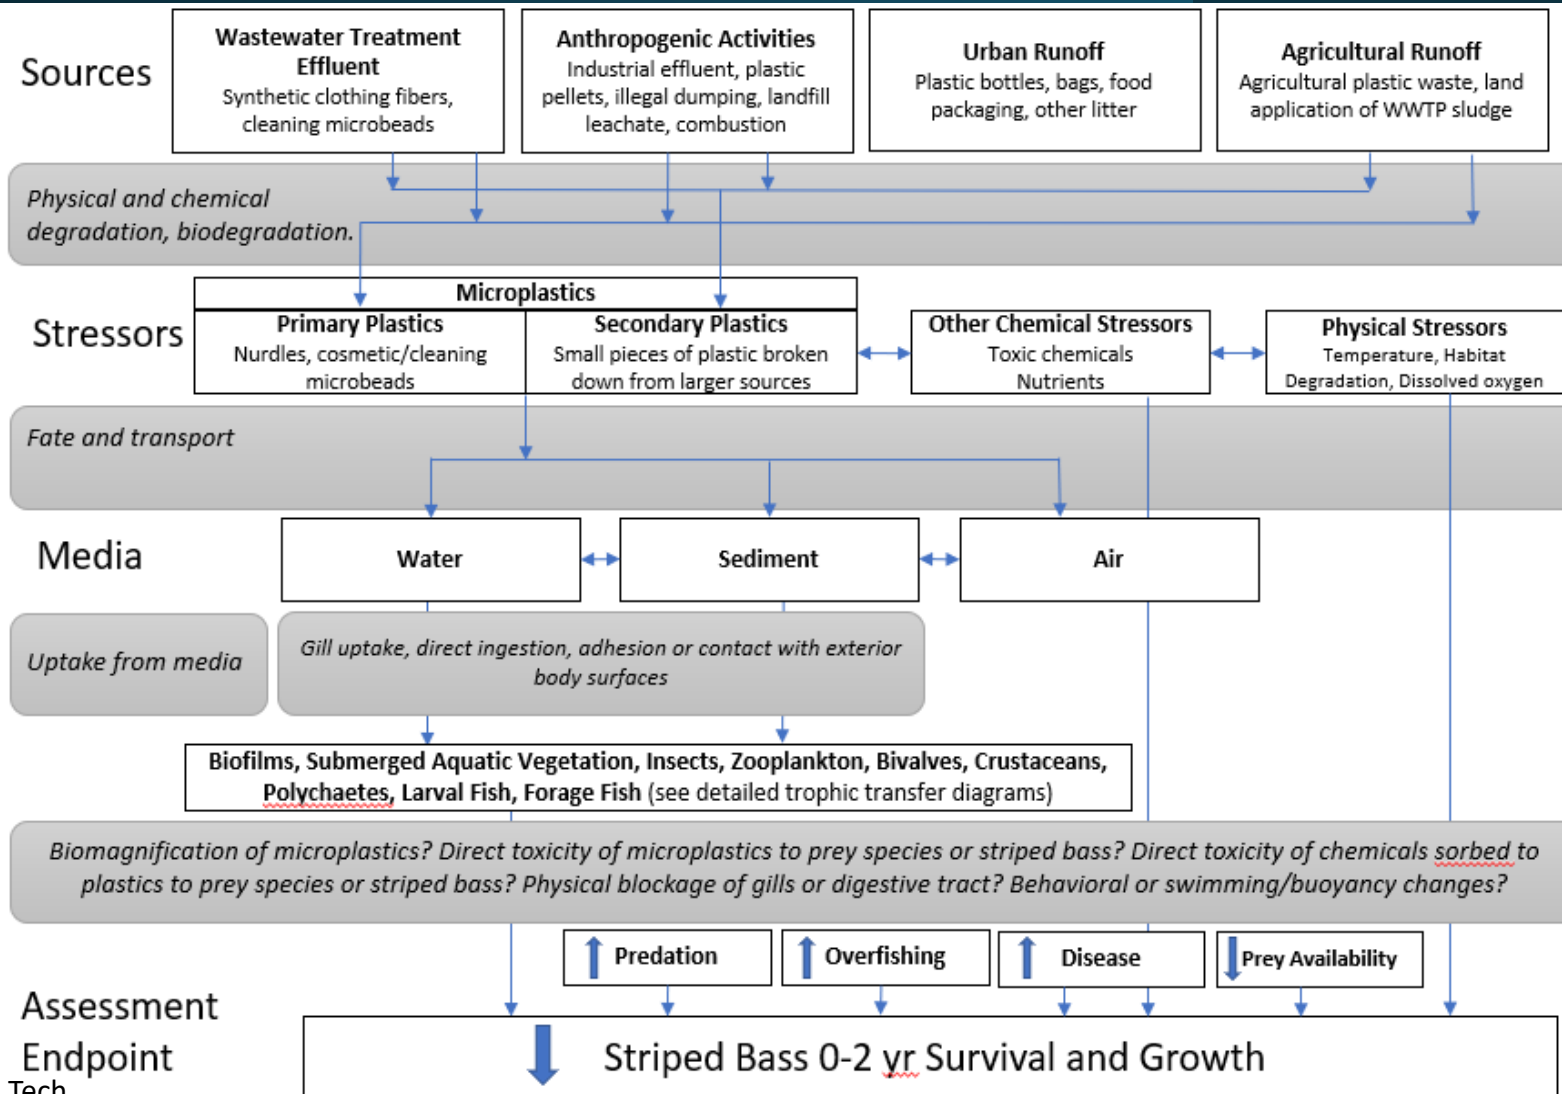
Sources

Wastewater Treatment Effluent
Synthetic clothing fibers, cleaning microbeads

Anthropogenic Activities
Industrial effluent, plastic pellets, illegal dumping, landfill leachate, combustion

Urban Runoff
Plastic bottles, bags, food packaging, other litter

Agricultural Runoff
Agricultural plastic waste, land application of WWTP sludge

Physical and chemical degradation, biodegradation.

Stressors

Microplastics

Primary Plastics
Nurdles, cosmetic/cleaning microbeads

Secondary Plastics
Small pieces of plastic broken down from larger sources

Other Chemical Stressors
Toxic chemicals
Nutrients

Physical Stressors
Temperature, Habitat Degradation, Dissolved oxygen

Fate and transport

Media

Water

Sediment

Air

Uptake from media

Gill uptake, direct ingestion, adhesion or contact with exterior body surfaces

Biofilms, Submerged Aquatic Vegetation, Insects, Zooplankton, Bivalves, Crustaceans, Polychaetes, Larval Fish, Forage Fish (see detailed trophic transfer diagrams)

Biomagnification of microplastics? Direct toxicity of microplastics to prey species or striped bass? Direct toxicity of chemicals sorbed to plastics to prey species or striped bass? Physical blockage of gills or digestive tract? Behavioral or swimming/buoyancy changes?

Predation

Overfishing

Disease

Prey Availability

Assessment Endpoint

Striped Bass 0-2 yr Survival and Growth

Tech